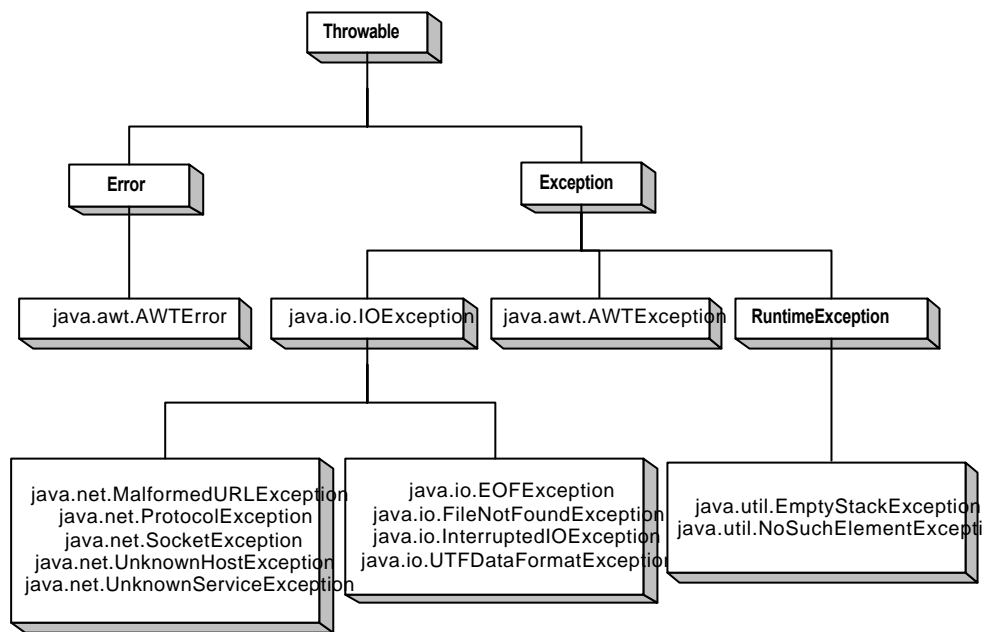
Throwable

Error

Exception

java.awt.AWTError

java.io.IOException

java.awt.AWTException

RuntimeException

java.net.MalformedURLException
java.net.ProtocolException
java.net.SocketException
java.net.UnknownHostException
java.net.UnknownServiceException

java.io.EOFException
java.io.FileNotFoundException
java.io.InterruptedIOException
java.io.UTFDataFormatException

java.util.EmptyStackException
java.util.NoSuchElementExcepti